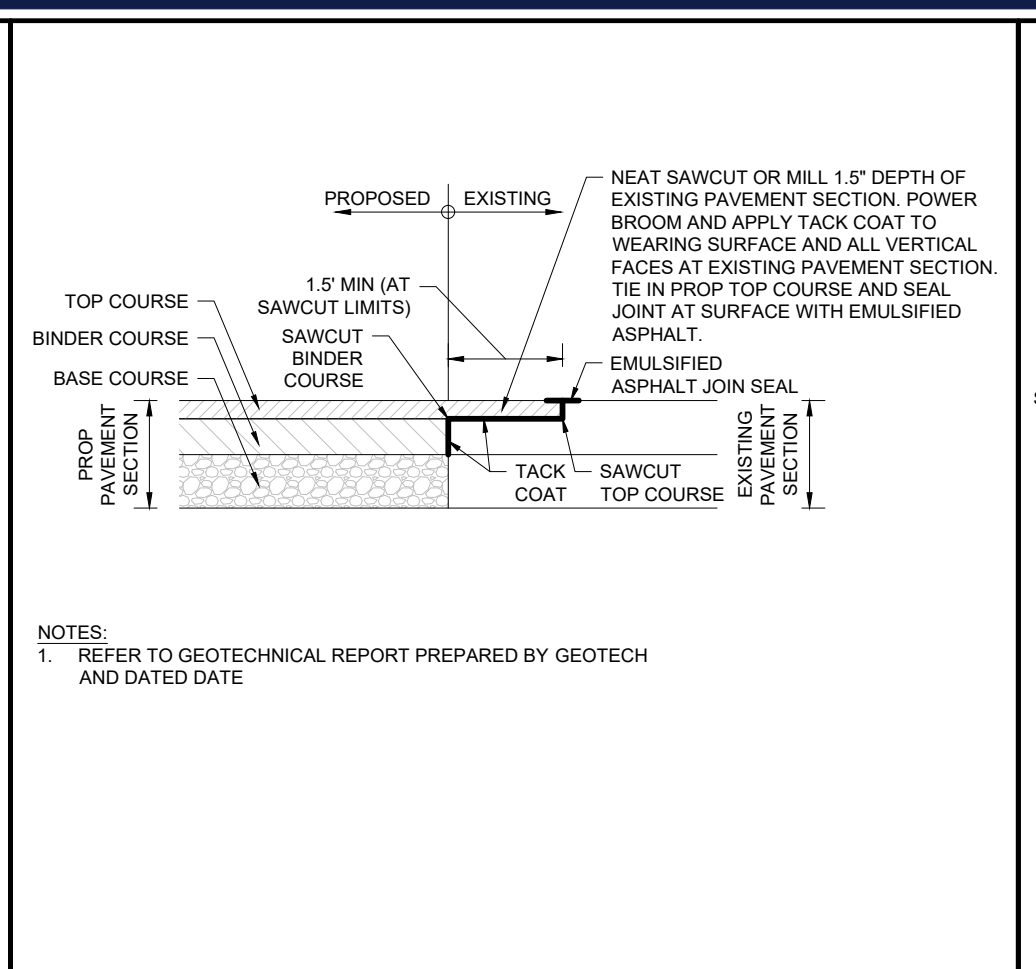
PROPOSED EXISTING

NEAT SAWCUT OR MILL 1.5" DEPTH OF EXISTING PAVEMENT SECTION. POWER BROOM AND APPLY TACK COAT TO WEARING SURFACE AND ALL VERTICAL FACES AT EXISTING PAVEMENT SECTION. TIE IN PROP TOP COURSE AND SEAL JOINT AT SURFACE WITH EMULSIFIED ASPHALT.

1.5' MIN (AT SAWCUT LIMITS)

TOP COURSE

BINDER COURSE

BASE COURSE

SAWCUT BINDER COURSE

EMULSIFIED ASPHALT JOIN SEAL

PROP PAVEMENT SECTION

TACK COAT

SAWCUT TOP COURSE

EXISTING PAVEMENT SECTION

NOTES:
1. REFER TO GEOTECHNICAL REPORT PREPARED BY GEOTECH AND DATED DATE